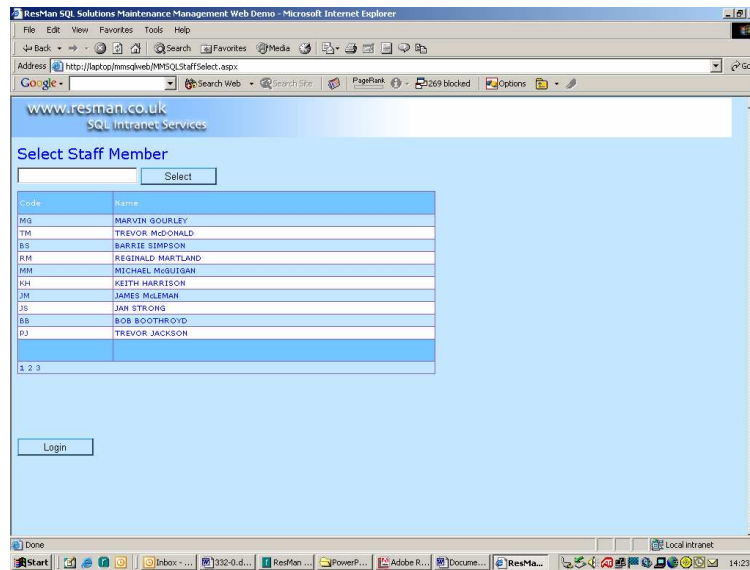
ResMan SQL Solutions Maintenance Management Web Demo - Microsoft Internet Explorer

File Edit View Favorites Tools Help

Back Search Favorites Media

Address http://laptop/mmsqlweb/MMSQLStaffSelect.aspx

Google Search Web Search Site PageRank 269 blocked Options

www.resman.co.uk
SQL Intranet Services

Select Staff Member

Select

| Code | Name |
|---|---|
| MG | MARVIN GOURLEY |
| TM | TREVOR McDONALD |
| BS | BARRIE SIMPSON |
| RM | REGINALD MARTLAND |
| MM | MICHAEL McGUIGAN |
| KH | KEITH HARRISON |
| JM | JAMES McLEMAN |
| JS | JAN STRONG |
| BB | BOB BOOTHROYD |
| PJ | TREVOR JACKSON |
| | |

1 2 3

Login

Done

Local intranet

Start Inbox - ... 332-0.d... ResMan ... PowerP... Adobe R... Docume... ResMa... 14:23